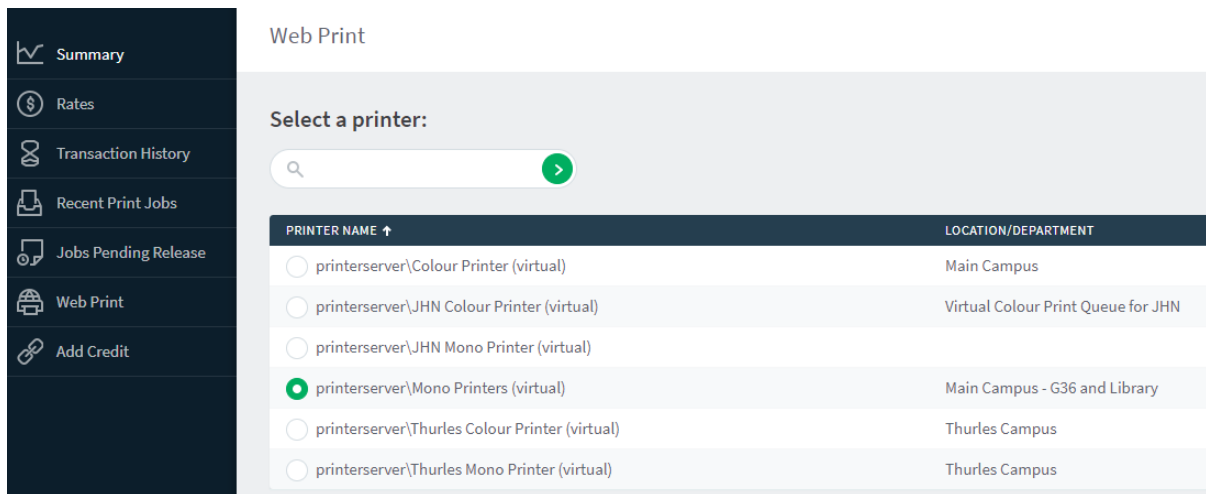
Summary
Rates
Transaction History
Recent Print Jobs
Jobs Pending Release
Web Print
Add Credit

Web Print

Select a printer:

| PRINTER NAME ↑ | LOCATION/DEPARTMENT |
|---|---|
| printerserver\Colour Printer (virtual) | Main Campus |
| printerserver\JHN Colour Printer (virtual) | Virtual Colour Print Queue for JHN |
| printerserver\JHN Mono Printer (virtual) | |
| printerserver\Mono Printers (virtual) | Main Campus - G36 and Library |
| printerserver\Thurles Colour Printer (virtual) | Thurles Campus |
| printerserver\Thurles Mono Printer (virtual) | Thurles Campus |